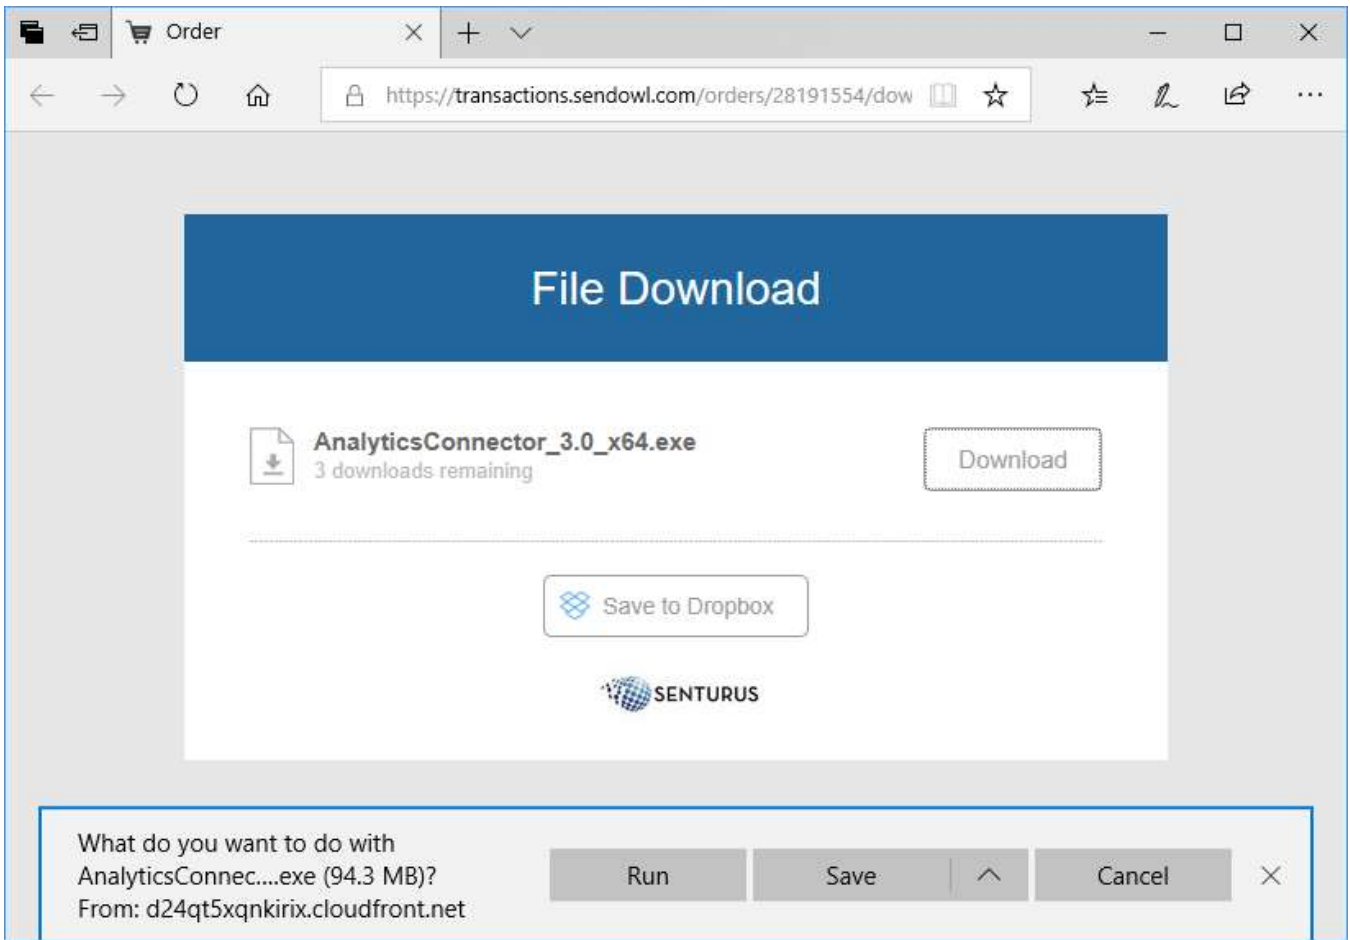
Order

https://transactions.sendowl.com/orders/28191554/dow

File Download

AnalyticsConnector_3.0_x64.exe
3 downloads remaining

Download

Save to Dropbox

SENTURUS

What do you want to do with AnalyticsConnec....exe (94.3 MB)?
From: d24qt5xqnkirix.cloudfront.net

Run

Save

Cancel